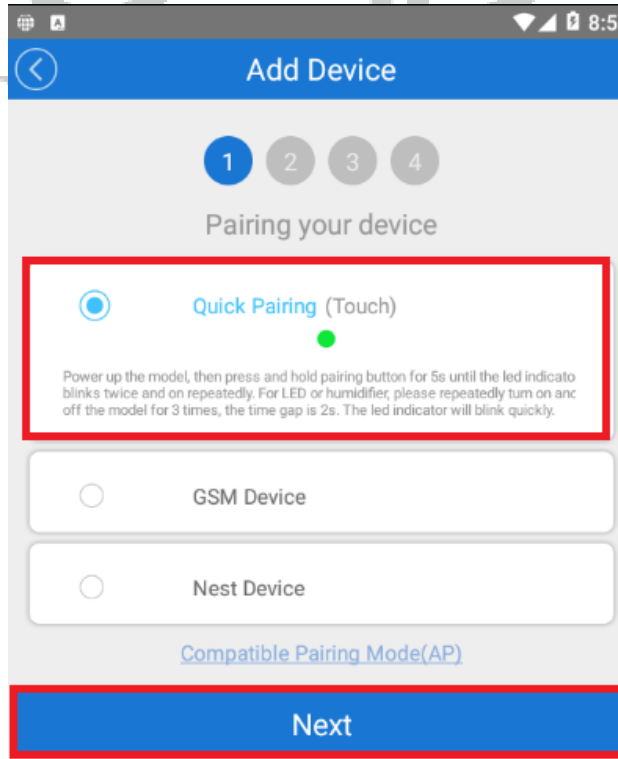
8:5

Add Device

1 2 3 4

Pairing your device

Quick Pairing (Touch)

Power up the model, then press and hold pairing button for 5s until the led indicato blinks twice and on repeatedly. For LED or humidifier, please repeatedly turn on anc off the model for 3 times, the time gap is 2s. The led indicator will blink quickly.

GSM Device

Nest Device

Compatible Pairing Mode(AP)

Next